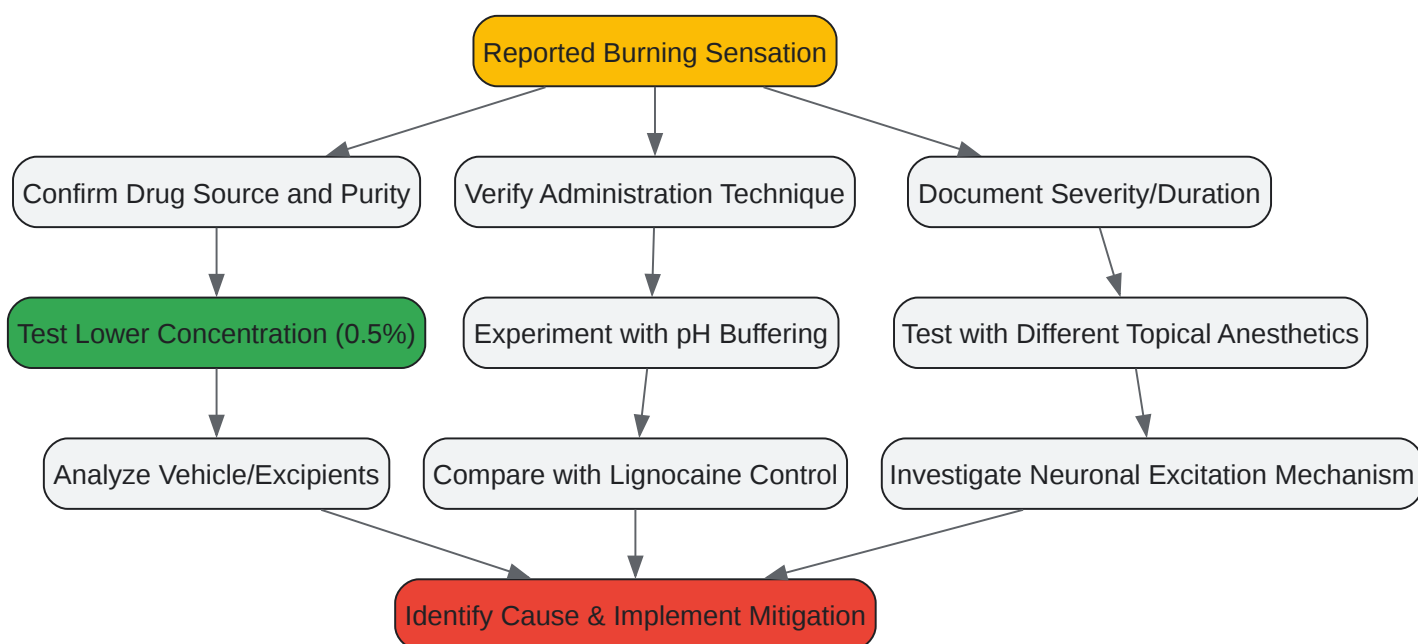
Reported Burning Sensation

Confirm Drug Source and Purity

Verify Administration Technique

Document Severity/Duration

Test Lower Concentration (0.5%)

Experiment with pH Buffering

Test with Different Topical Anesthetics

Analyze Vehicle/Excipients

Compare with Lignocaine Control

Investigate Neuronal Excitation Mechanism

Identify Cause & Implement Mitigation